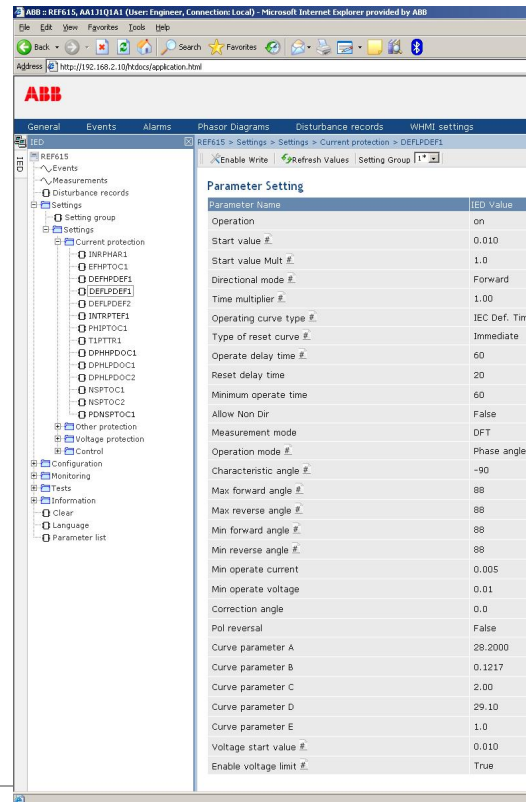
ABB :: REF615, AA1J1Q1A1 (User: Engineer, Connection: Local) - Microsoft Internet Explorer provided by ABB

File Edit View Favorites Tools Help

Back Search Favorites

Address http://192.168.2.10/htdocs/application.html

ABB

General Events Alarms Phasor Diagrams Disturbance records WHMI settings

IED

REF615
Events
Measurements
Disturbance records
Settings
Setting group
Settings
Current protection
INRPHAR1
EFHPTOC1
DEFHPDEF1
DEFLPDEF1
DEFLPDEF2
INTRPTEF1
PHIPTOC1
T1PTTR1
DPHHPDOC1
DPHLPDOC1
DPHLPDOC2
NSPTOC1
NSPTOC2
PDNSPTOC1
Other protection
Voltage protection
Control
Configuration
Monitoring
Tests
Information
Clear
Language
Parameter list

REF615 > Settings > Settings > Current protection > DEFLPDEF1

Enable Write Refresh Values Setting Group 1*

Parameter Setting

| Parameter Name | IED Value |
|---|---|
| Operation | on |
| Start value | 0.010 |
| Start value Mult | 1.0 |
| Directional mode | Forward |
| Time multiplier | 1.00 |
| Operating curve type | IEC Def. Tim |
| Type of reset curve | Immediate |
| Operate delay time | 60 |
| Reset delay time | 20 |
| Minimum operate time | 60 |
| Allow Non Dir | False |
| Measurement mode | DFT |
| Operation mode | Phase angle |
| Characteristic angle | -90 |
| Max forward angle | 88 |
| Max reverse angle | 88 |
| Min forward angle | 88 |
| Min reverse angle | 88 |
| Min operate current | 0.005 |
| Min operate voltage | 0.01 |
| Correction angle | 0.0 |
| Pol reversal | False |
| Curve parameter A | 28.2000 |
| Curve parameter B | 0.1217 |
| Curve parameter C | 2.00 |
| Curve parameter D | 29.10 |
| Curve parameter E | 1.0 |
| Voltage start value | 0.010 |
| Enable voltage limit | True |